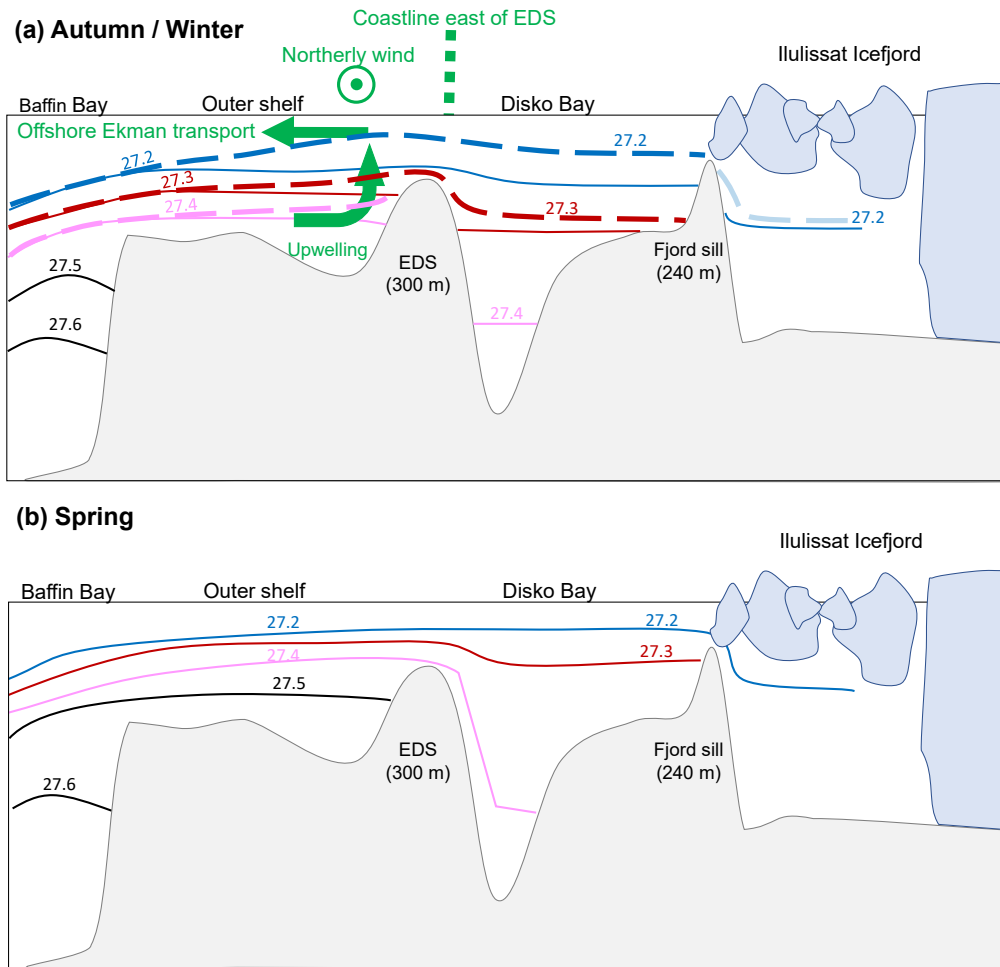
(a) Autumn / Winter

Coastline east of EDS

Northerly wind

Ilulissat Icefjord

Baffin Bay

Outer shelf

Disko Bay

Offshore Ekman transport

27.2

27.2

27.3

27.4

27.3

27.2

Upwelling

EDS (300 m)

Fjord sill (240 m)

27.5

27.6

27.4

(b) Spring

Ilulissat Icefjord

Baffin Bay

Outer shelf

Disko Bay

27.2

27.2

27.4

27.3

27.5

EDS (300 m)

Fjord sill (240 m)

27.6